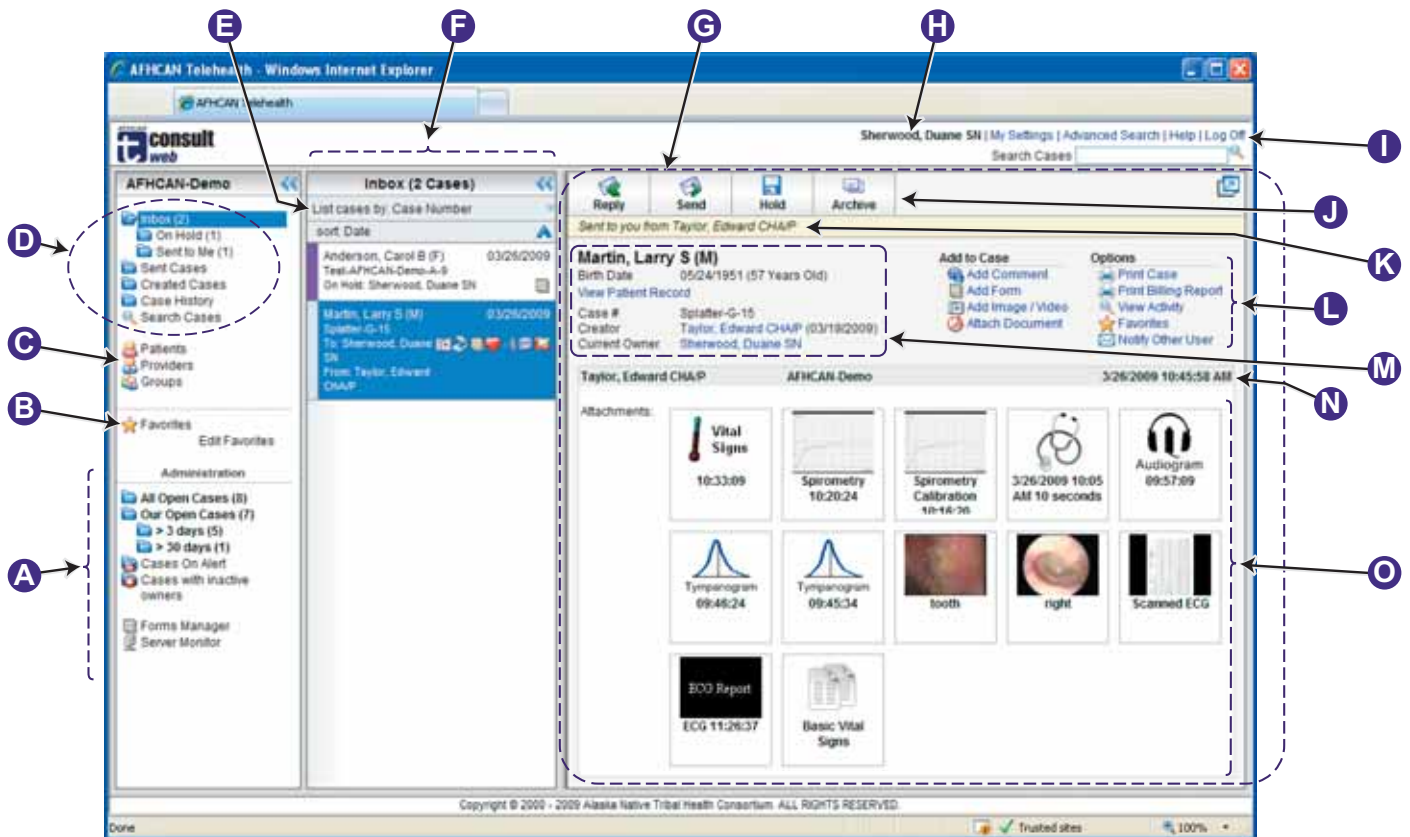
E F G H

AFHCAN Telehealth - Windows Internet Explorer

AFHCAN Telehealth

consult web

Sherwood, Duane SN | My Settings | Advanced Search | Help | Log Off

Search Cases

I

AFHCAN-Demo

Inbox (2 Cases)

List cases by: Case Number

sort: Date

Reply Send Hold Archive

J

Sent to you from Taylor, Edward CHA/P

K

D

Inbox (2)
On Hold (1)
Sent to Me (1)
Sent Cases
Created Cases
Case History
Search Cases

C

Patients
Providers
Groups

B

Favorites
Edit Favorites

Administration

All Open Cases (8)
Our Open Cases (7)
> 3 days (5)
> 30 days (1)
Cases On Alert
Cases with inactive owners

Forms Manager
Server Monitor

A

Anderson, Carol B (F) 03/26/2009
Test-AFHCAN-Demo-A-9
On Hold: Sherwood, Duane SN

Martin, Larry S (M) 03/26/2009
Splatter-G-15
To: Sherwood, Duane SN
From: Taylor, Edward CHA/P

Martin, Larry S (M)
Birth Date 05/24/1951 (57 Years Old)
View Patient Record
Case # Splatter-G-15
Creator Taylor, Edward CHA/P (03/19/2009)
Current Owner Sherwood, Duane SN

Add to Case
Add Comment
Add Form
Add Image / Video
Attach Document

Options
Print Case
Print Billing Report
View Activity
Favorites
Notify Other User

L

M

Taylor, Edward CHA/P AFHCAN-Demo 3/26/2009 10:45:58 AM

N

Attachments:

Vital Signs
10:33:09

Spirometry
10:20:24

Spirometry Calibration
10:16:26

3/26/2009 10:05 AM 10 seconds

Audiogram
09:57:09

Tympanogram
09:46:24

Tympanogram
09:45:34

tooth

right

Scanned ECG

ECG Report
ECG 11:26:37

Basic Vital Signs

O

Copyright © 2000 - 2009 Alaska Native Tribal Health Consortium. ALL RIGHTS RESERVED.

Done

Trusted sites

100%